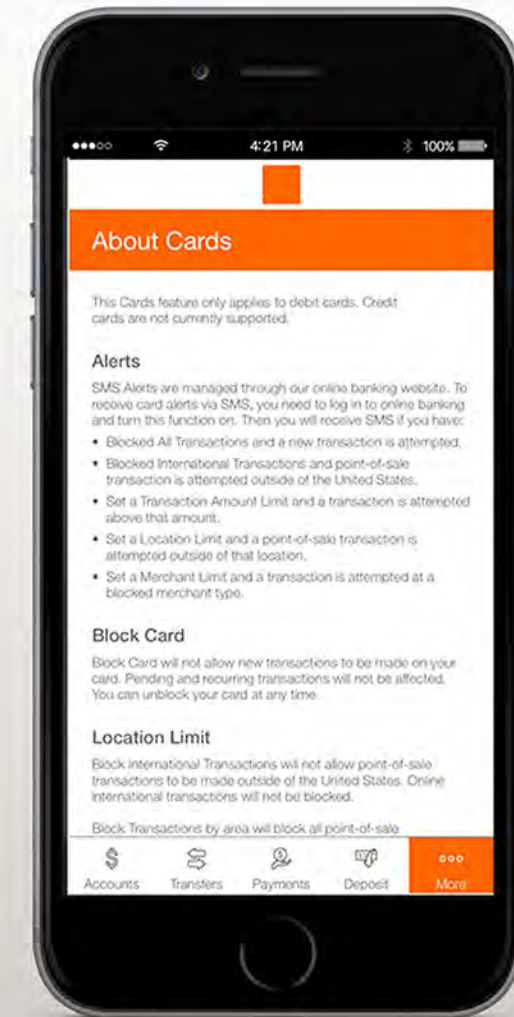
4:21 PM
100%

About Cards

This Cards feature only applies to debit cards. Credit cards are not currently supported.

Alerts

SMS Alerts are managed through our online banking website. To receive card alerts via SMS, you need to log in to online banking and turn this function on. Then you will receive SMS if you have:

• Blocked All Transactions and a new transaction is attempted.
• Blocked International Transactions and point-of-sale transaction is attempted outside of the United States.
• Set a Transaction Amount Limit and a transaction is attempted above that amount.
• Set a Location Limit and a point-of-sale transaction is attempted outside of that location.
• Set a Merchant Limit and a transaction is attempted at a blocked merchant type.

Block Card

Block Card will not allow new transactions to be made on your card. Pending and recurring transactions will not be affected. You can unblock your card at any time.

Location Limit

Block International Transactions will not allow point-of-sale transactions to be made outside of the United States. Online international transactions will not be blocked.

Block Transactions by area will block all point-of-sale

Accounts
Transfers
Payments
Deposit
More